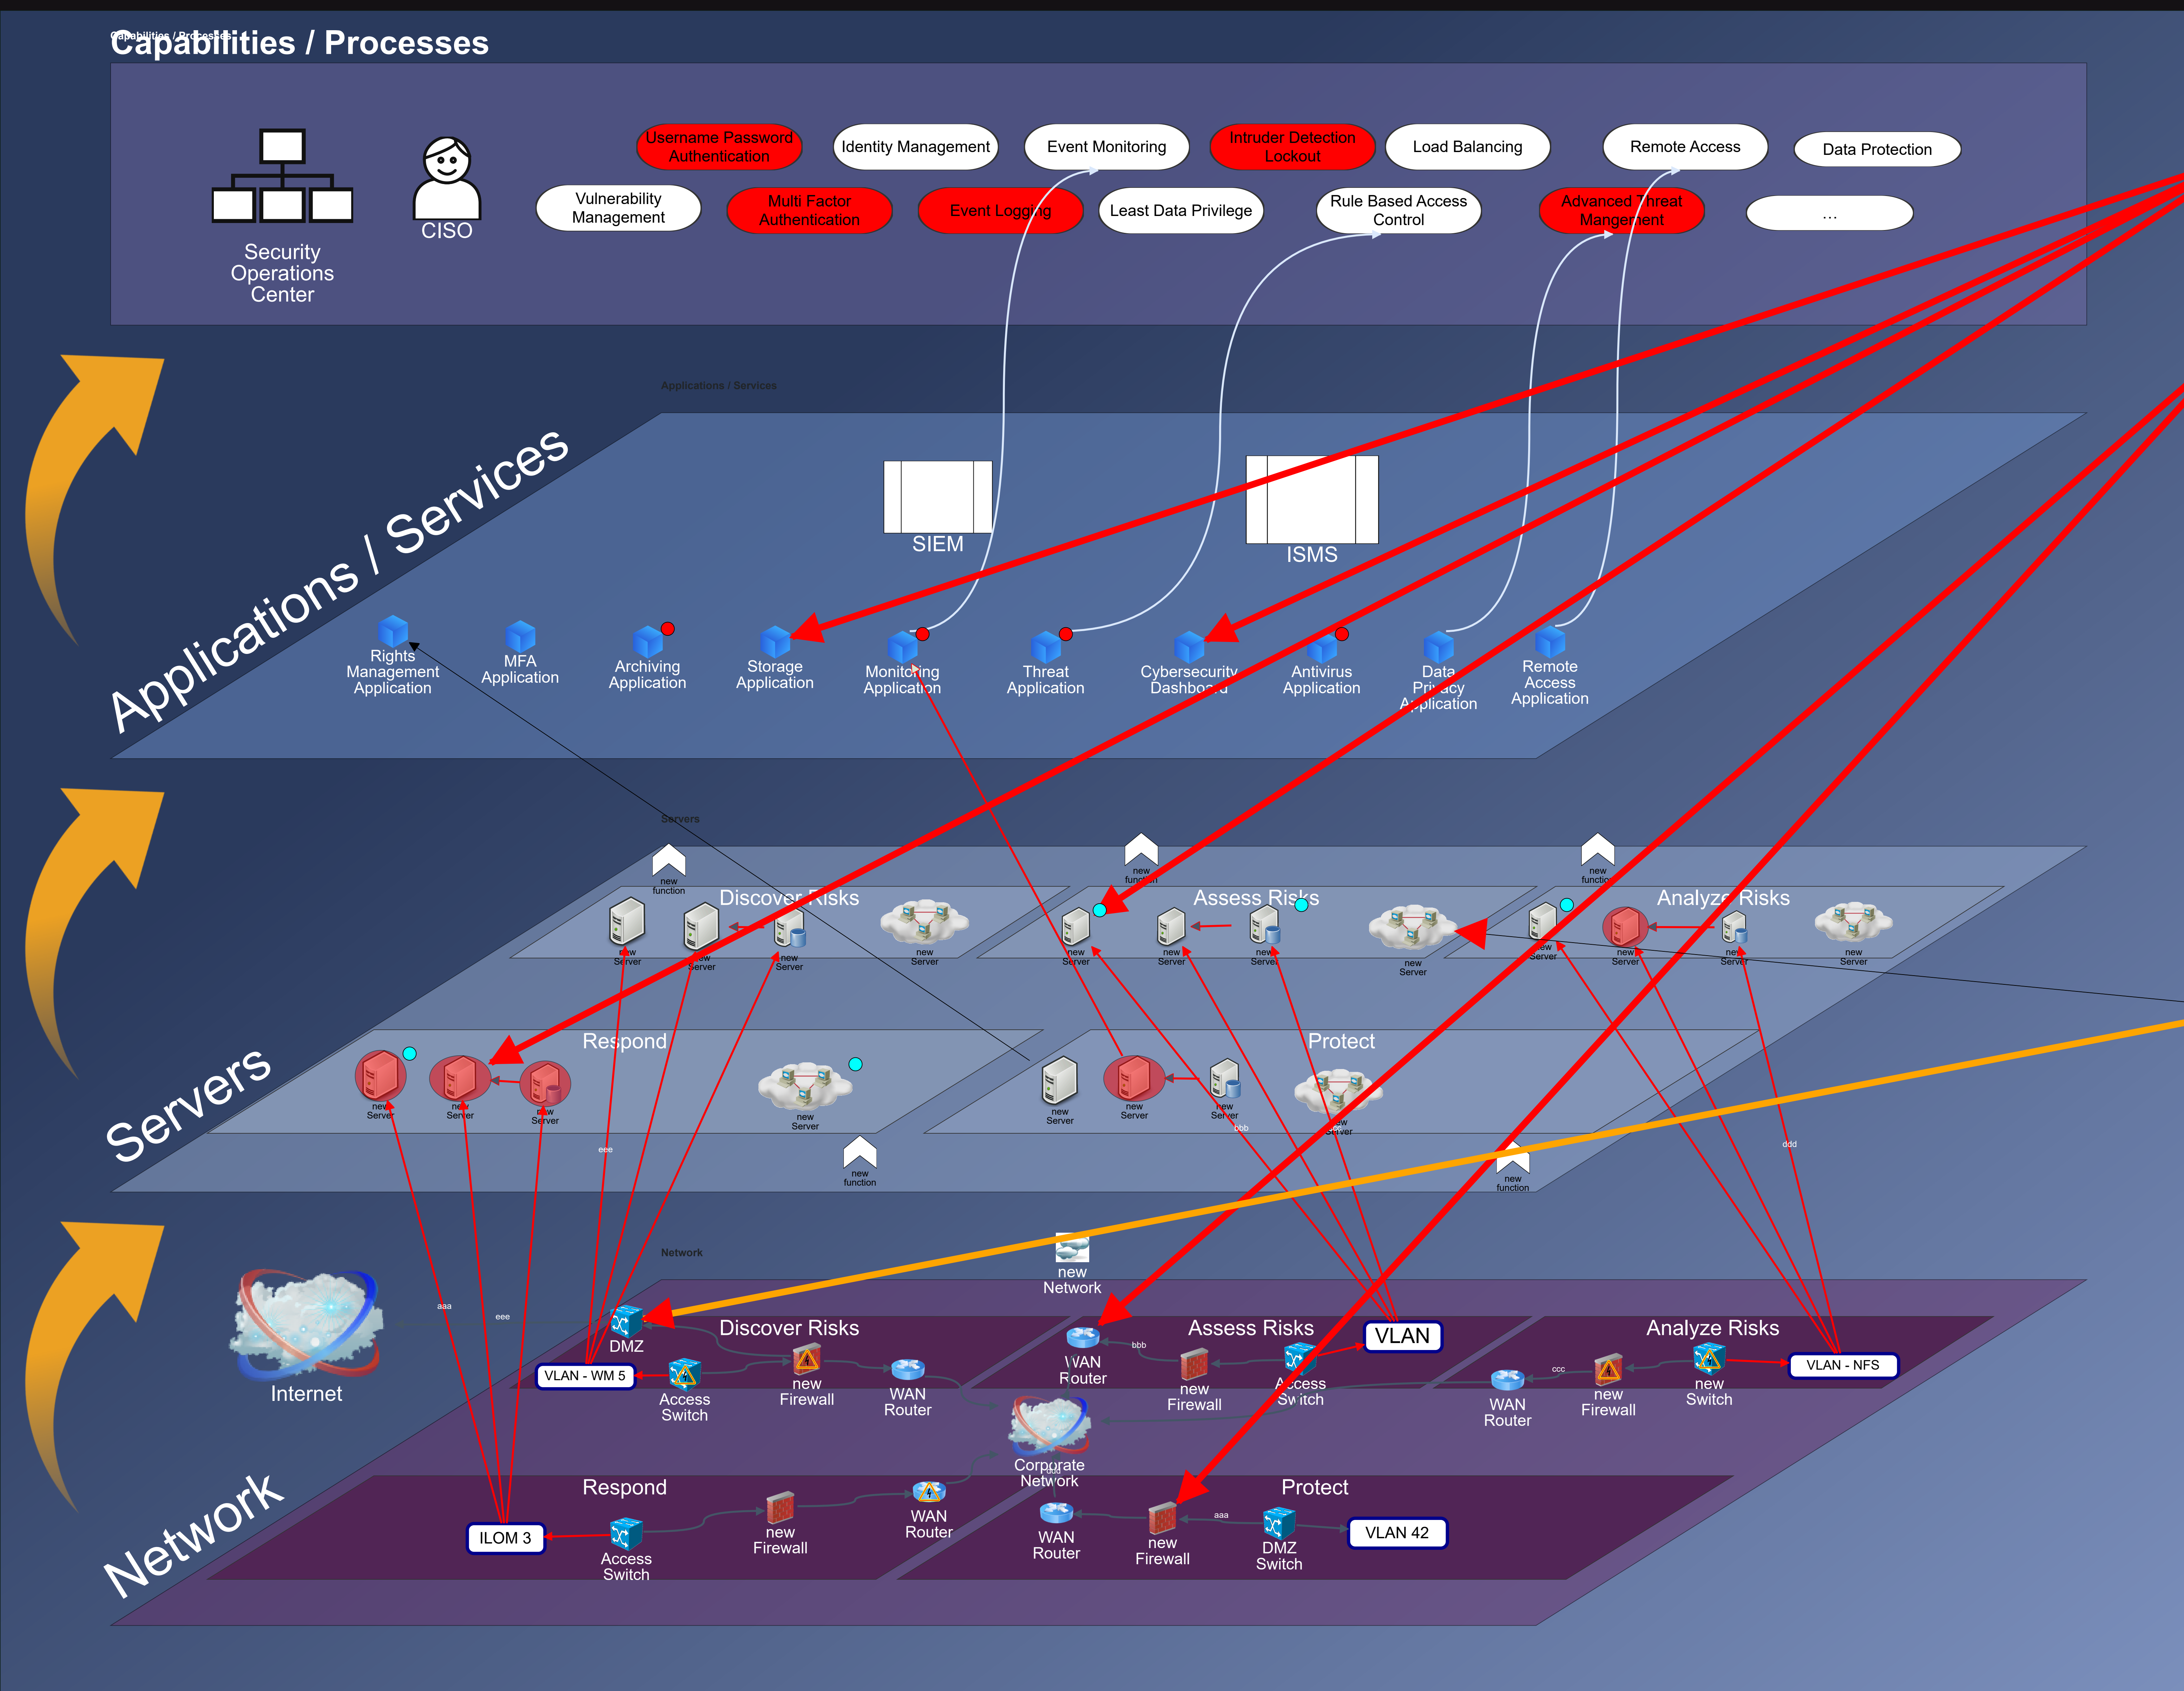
Capabilities / Processes

Security Operations Center

CISO

Username Password Authentication

Identity Management

Event Monitoring

Intruder Detection Lockout

Load Balancing

Remote Access

Data Protection

Vulnerability Management

Multi Factor Authentication

Event Logging

Least Data Privilege

Rule Based Access Control

Advanced Threat Mangement

...

Applications / Services

Applications / Services

SIEM

ISMS

Rights Management Application

MFA Application

Archiving Application

Storage Application

Monitoring Application

Threat Application

Cybersecurity Dashboard

Antivirus Application

Data Privacy Application

Remote Access Application

Servers

Servers

new function

Discover Risks

new Server

new Server

new Server

new Server

new function

Assess Risks

new Server

new Server

new Server

new Server

new function

Analyze Risks

new Server

new Server

new Server

new Server

Respond

new Server

new Server

new Server

new Server

Protect

new Server

new Server

new Server

new Server

new function

new function

eee

bbb

ddd

Network

Network

new Network

Internet

aaa

eee

DMZ

Discover Risks

VLAN - WM 5

Access Switch

new Firewall

WAN Router

WAN Router

bbb

Assess Risks

VLAN

new Firewall

Access Switch

Analyze Risks

ccc

VLAN - NFS

WAN Router

new Firewall

new Switch

Corporate Network

Respond

ILOM 3

Access Switch

new Firewall

WAN Router

Protect

WAN Router

new Firewall

aaa

DMZ Switch

VLAN 42